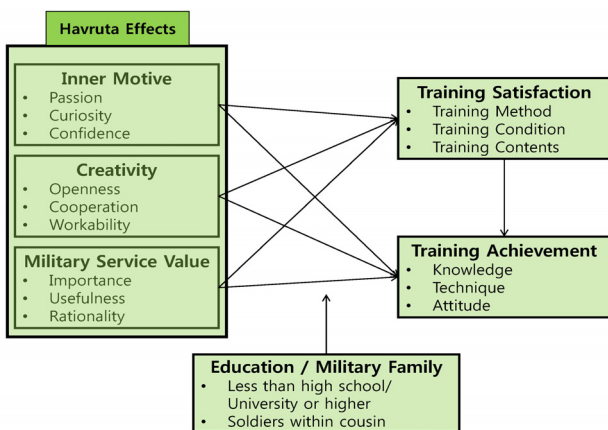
Havruta Effects

Inner Motive
- Passion
- Curiosity
- Confidence

Creativity
- Openness
- Cooperation
- Workability

Military Service Value
- Importance
- Usefulness
- Rationality

Training Satisfaction
- Training Method
- Training Condition
- Training Contents

Training Achievement
- Knowledge
- Technique
- Attitude

Education / Military Family
- Less than high school/ University or higher
- Soldiers within cousin